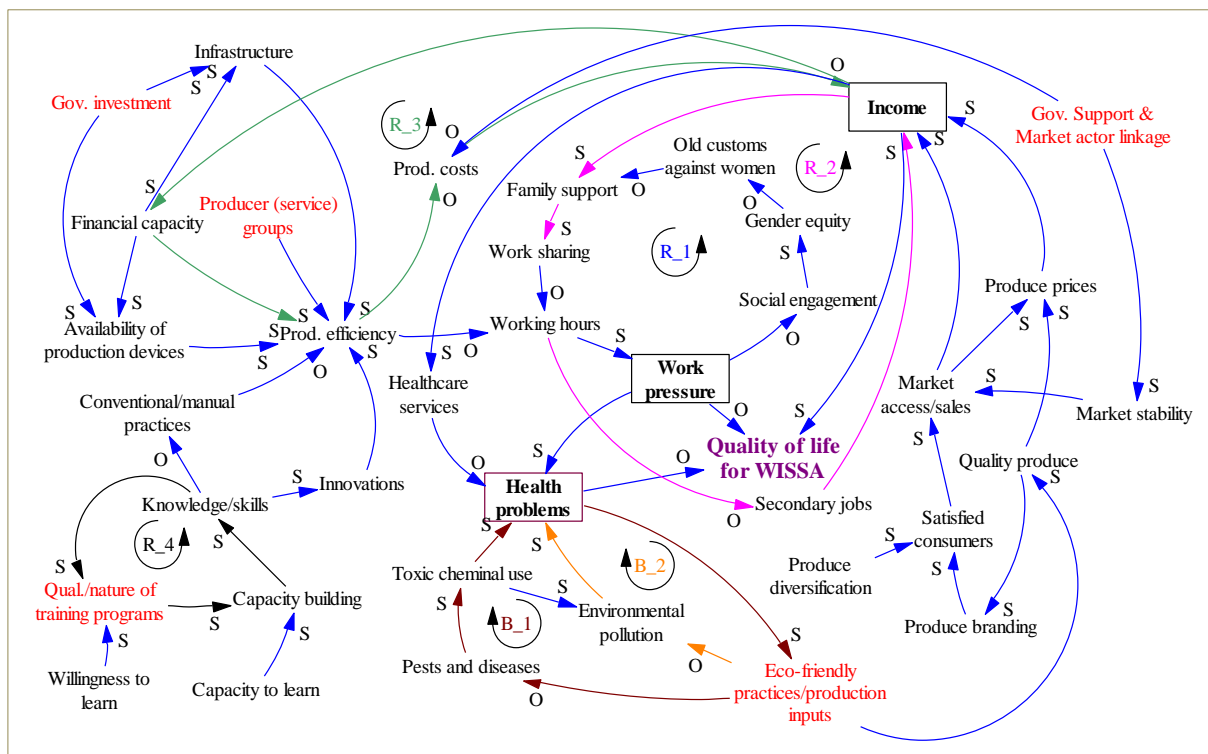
Infrastructure
S
S
Gov. investment
O
Income
S
S
S
Gov. Support & Market actor linkage
R_3
O
Prod. costs
Old customs against women
S
R_2
Family support
O
O
S
O
Financial capacity
Producer (service) groups
S
Work sharing
R_1
Gender equity
S
O
S
S
Produce prices
S
S
Social engagement
Availability of production devices
S
Prod. efficiency
S
S
Working hours
S
S
S
S
S
O
O
S
Work pressure
O
Healthcare services
Market access/sales
S
Market stability
O
S
S
Conventional/manual practices
Quality of life for WISSA
S
S
O
O
Quality produce
S
Knowledge/skills
S
Innovations
Health problems
Secondary jobs
O
Satisfied consumers
S
R_4
S
S
B_2
Produce diversification
S
S
Toxic cheminal use
S
Qual./nature of training programs
Capacity building
S
Environmental pollution
S
S
B_1
Produce branding
S
S
S
S
O
Pests and diseases
Eco-friendly practices/production inputs
Willingness to learn
Capacity to learn
O